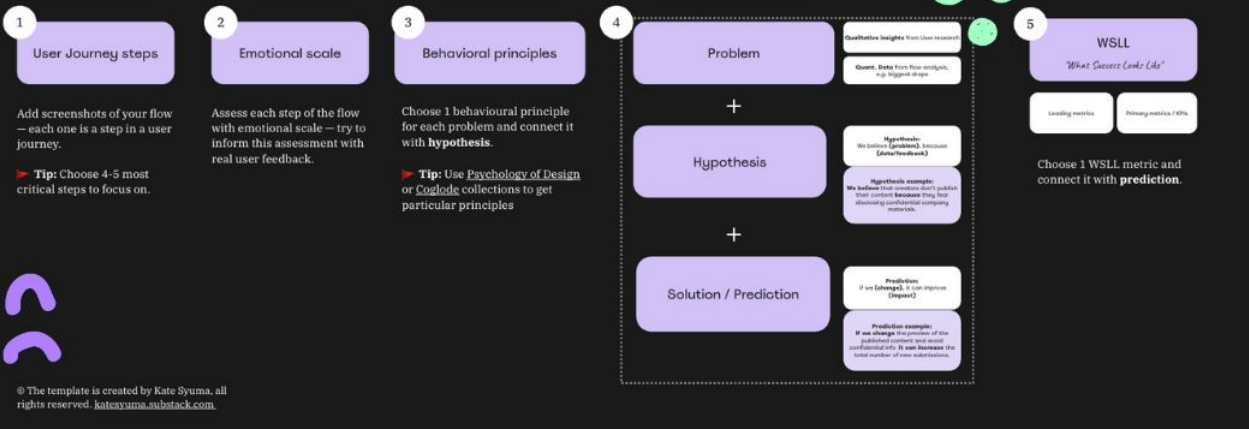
1

User Journey steps

Add screenshots of your flow — each one is a step in a user journey.

Tip: Choose 4-5 most critical steps to focus on.

2

Emotional scale

Assess each step of the flow with emotional scale — try to inform this assessment with real user feedback.

3

Behavioral principles

Choose 1 behavioural principle for each problem and connect it with **hypothesis**.

Tip: Use Psychology of Design or Coglode collections to get particular principles

4

Problem

Qualitative insights from User research

Quant. Data from flow analysis, e.g. biggest drops

+

Hypothesis

Hypothesis: We believe {problem}, because {data/feedback}

Hypothesis example: We believe that creators don't publish their content because they fear disclosing confidential company materials.

+

Solution / Prediction

Prediction: If we {change}, it can improve {impact}

Prediction example: If we change the preview of the published content and avoid confidential info it can increase the total number of new submissions.

5

WSLL

"What Success Looks Like"

Leading metrics

Primary metrics / KPIs

Choose 1 WSLL metric and connect it with **prediction**.

© The template is created by Kate Syuma, all rights reserved. katesyuma.substack.com